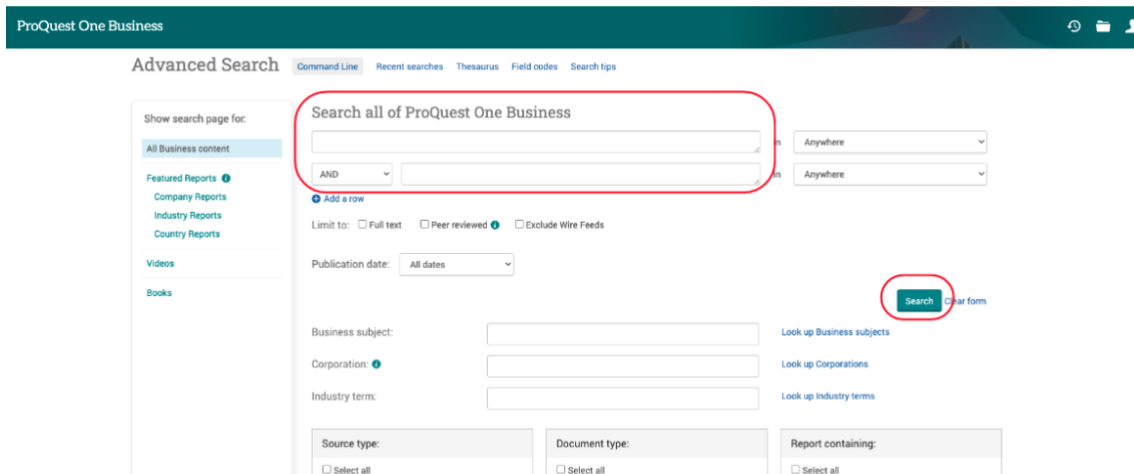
ProQuest One Business

Advanced Search Command Line Recent searches Thesaurus Field codes Search tips

Show search page for:

All Business content

Featured Reports
Company Reports
Industry Reports
Country Reports

Videos

Books

Search all of ProQuest One Business

in Anywhere

AND in Anywhere

Add a row

Limit to: Full text Peer reviewed Exclude Wire Feeds

Publication date: All dates

Search Clear form

Business subject: Look up Business subjects

Corporation: Look up Corporations

Industry term: Look up Industry terms

Source type: Select all

Document type: Select all

Report containing: Select all